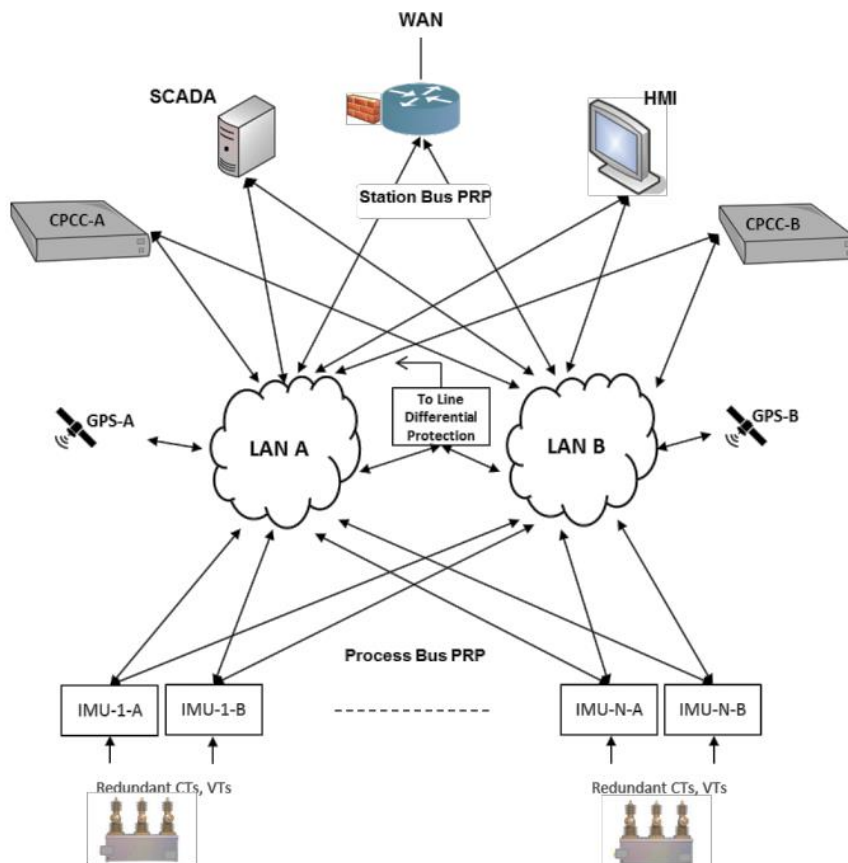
WAN

SCADA

HMI

Station Bus PRP

CPCC-A

CPCC-B

GPS-A

LAN A

To Line Differential Protection

LAN B

GPS-B

Process Bus PRP

IMU-1-A

IMU-1-B

-------------

IMU-N-A

IMU-N-B

Redundant CTs, VTs

Redundant CTs, VTs